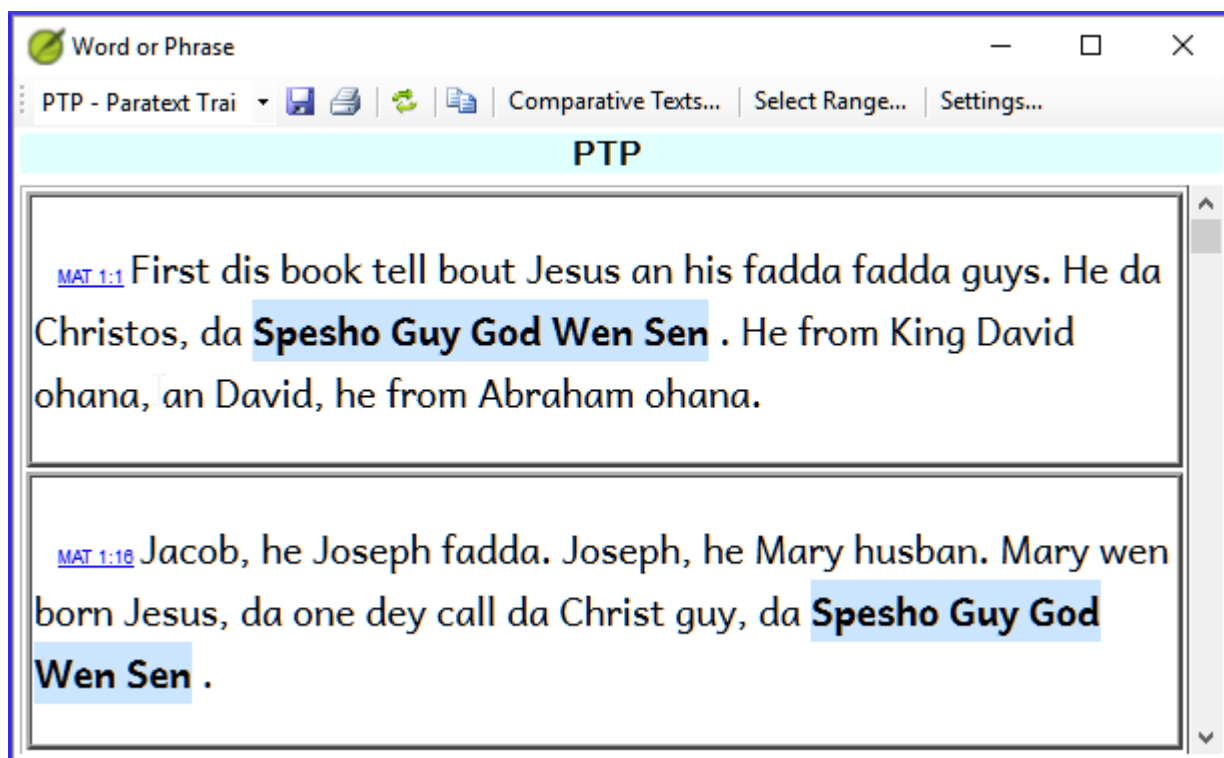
Word or Phrase

PTP - Paratext Trai | Comparative Texts... | Select Range... | Settings...

PTP

MAT 1:1 First dis book tell bout Jesus an his fadda fadda guys. He da Christos, da **Spesho Guy God Wen Sen** . He from King David ohana, an David, he from Abraham ohana.

MAT 1:16 Jacob, he Joseph fadda. Joseph, he Mary husban. Mary wen born Jesus, da one dey call da Christ guy, da **Spesho Guy God Wen Sen** .